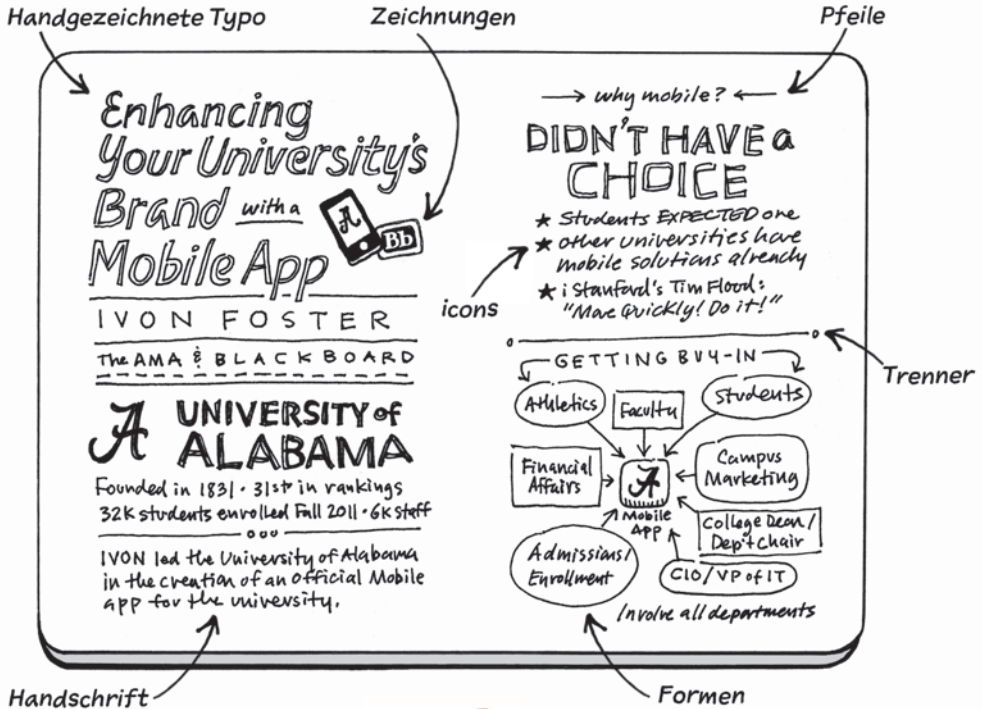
Handgezeichnete Typo

Zeichnungen

Pfeile

Enhancing Your University's Brand with a Mobile App

A

Bb

IVON FOSTER

The AMA & BLACKBOARD

A UNIVERSITY of ALABAMA

Founded in 1831 · 31st in rankings
32K students enrolled Fall 2011 · 6K staff

ooo

IVON led the University of Alabama in the creation of an official Mobile app for the university.

→ why mobile? ←

DIDN'T HAVE a CHOICE

★ Students EXPECTED one
★ other universities have mobile solutions already
★ i Stanford's Tim Flood: "Move Quickly! Do it!"

icons

Trenner

GETTING BUY-IN

Athletics

Faculty

Students

Financial Affairs

A

Mobile APP

Campus Marketing

College Dean / Dep't Chair

Admissions / Enrollment

CIO / VP of IT

/ Involve all departments

Handschrift

Formen